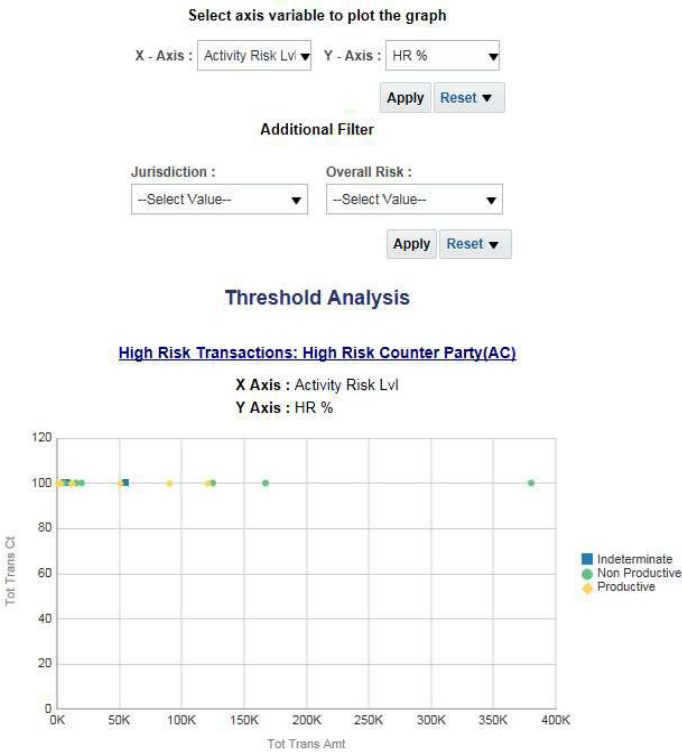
Select axis variable to plot the graph

X - Axis : Activity Risk Lvl Y - Axis : HR %

Apply Reset

Additional Filter

Jurisdiction :
--Select Value--

Overall Risk :
--Select Value--

Apply Reset

Threshold Analysis

High Risk Transactions: High Risk Counter Party(AC)

X Axis : Activity Risk Lvl
Y Axis : HR %

120
100
80
60
40
20
0

Tot Trans Ct

0K 50K 100K 150K 200K 250K 300K 350K 400K

Tot Trans Amt

Indeterminate
Non Productive
Productive